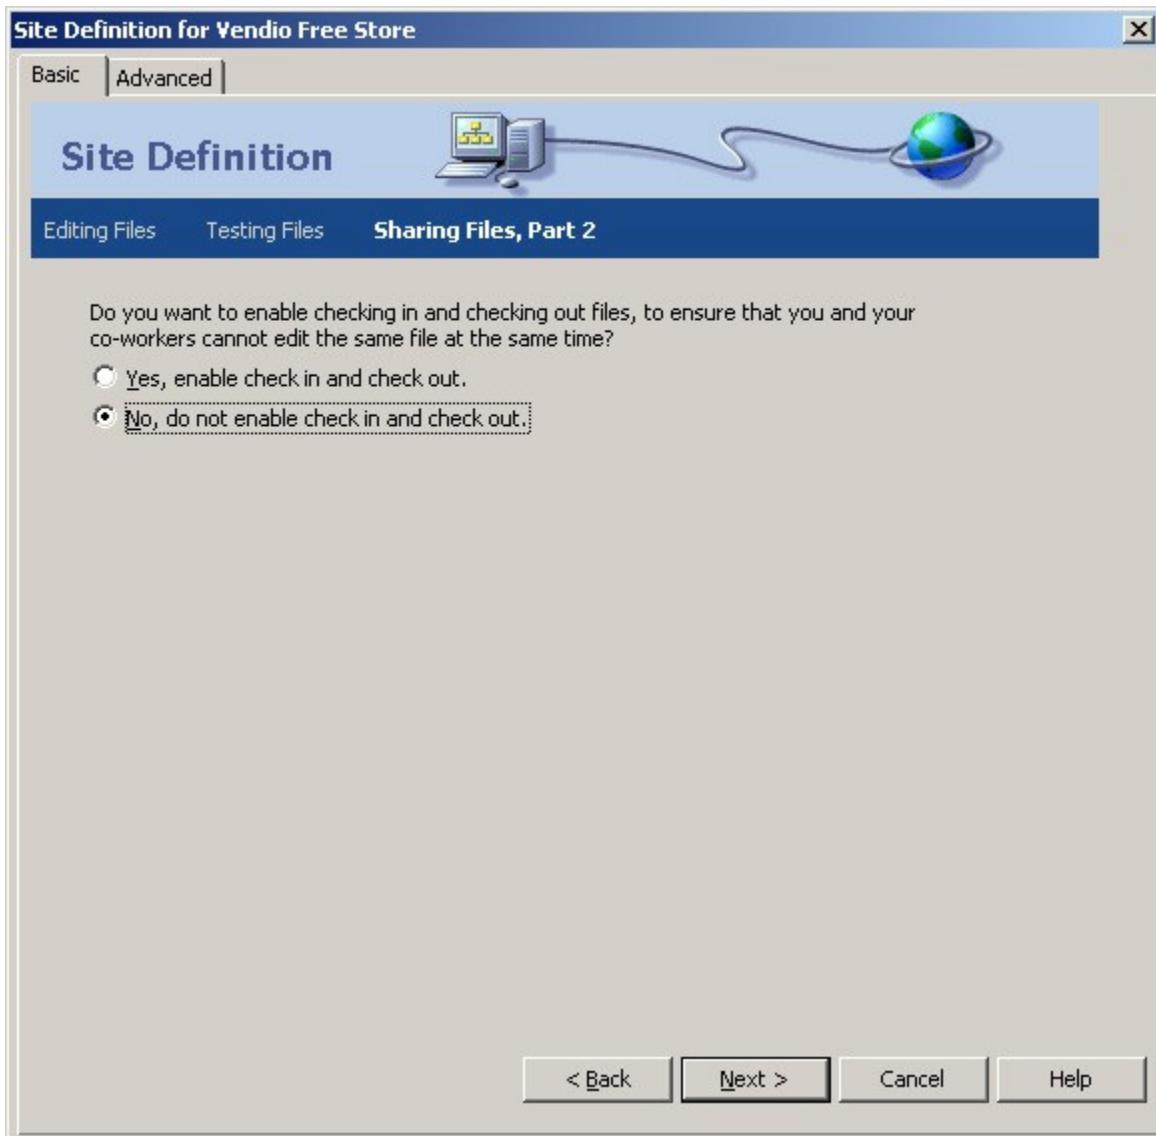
Site Definition for Vendio Free Store

Basic | Advanced

Site Definition

Editing Files    Testing Files    Sharing Files, Part 2

Do you want to enable checking in and checking out files, to ensure that you and your co-workers cannot edit the same file at the same time?

Yes, enable check in and check out.

No, do not enable check in and check out.

< Back    Next >    Cancel    Help